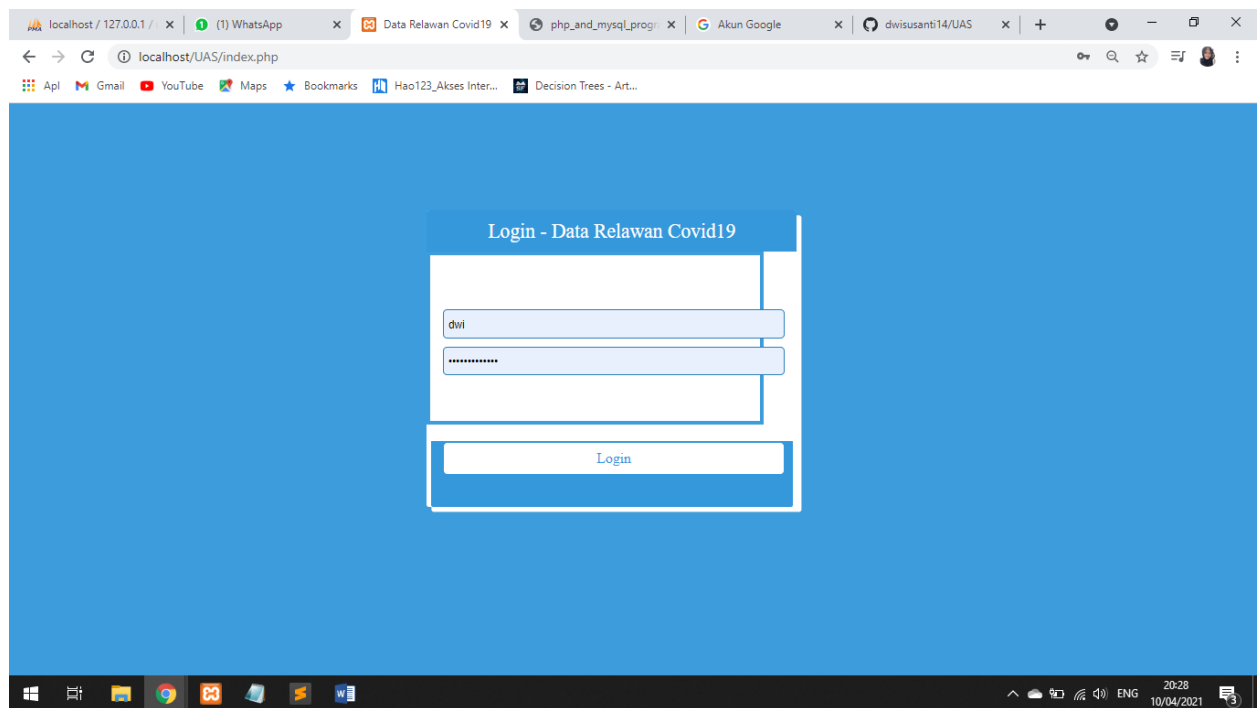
localhost / 127.0.0.1 / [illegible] ×
(1) WhatsApp ×
Data Relawan Covid19 ×
php_and_mysql_progr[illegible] ×
Akun Google ×
dwisusanti14/UAS ×
+

localhost/UAS/index.php

Apl
Gmail
YouTube
Maps
Bookmarks
Hao123_Akses Inter...
Decision Trees - Art...

Login - Data Relawan Covid19

dwi
•••••••••••••

Login

ENG
20:28
10/04/2021
3